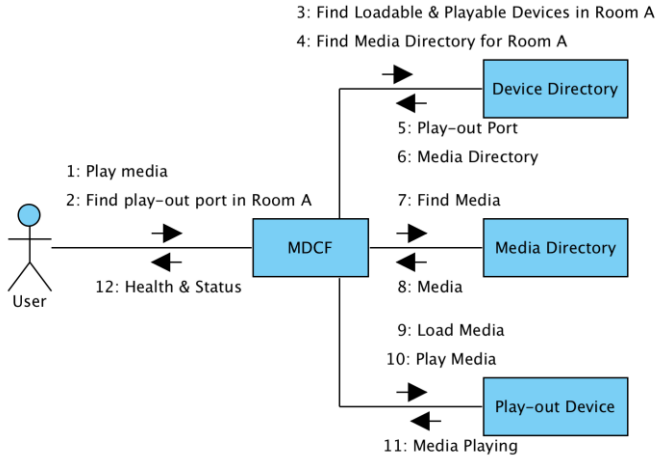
3: Find Loadable & Playable Devices in Room A

4: Find Media Directory for Room A

Device Directory

5: Play-out Port

6: Media Directory

1: Play media

2: Find play-out port in Room A

7: Find Media

User

MDCF

Media Directory

12: Health & Status

8: Media

9: Load Media

10: Play Media

Play-out Device

11: Media Playing